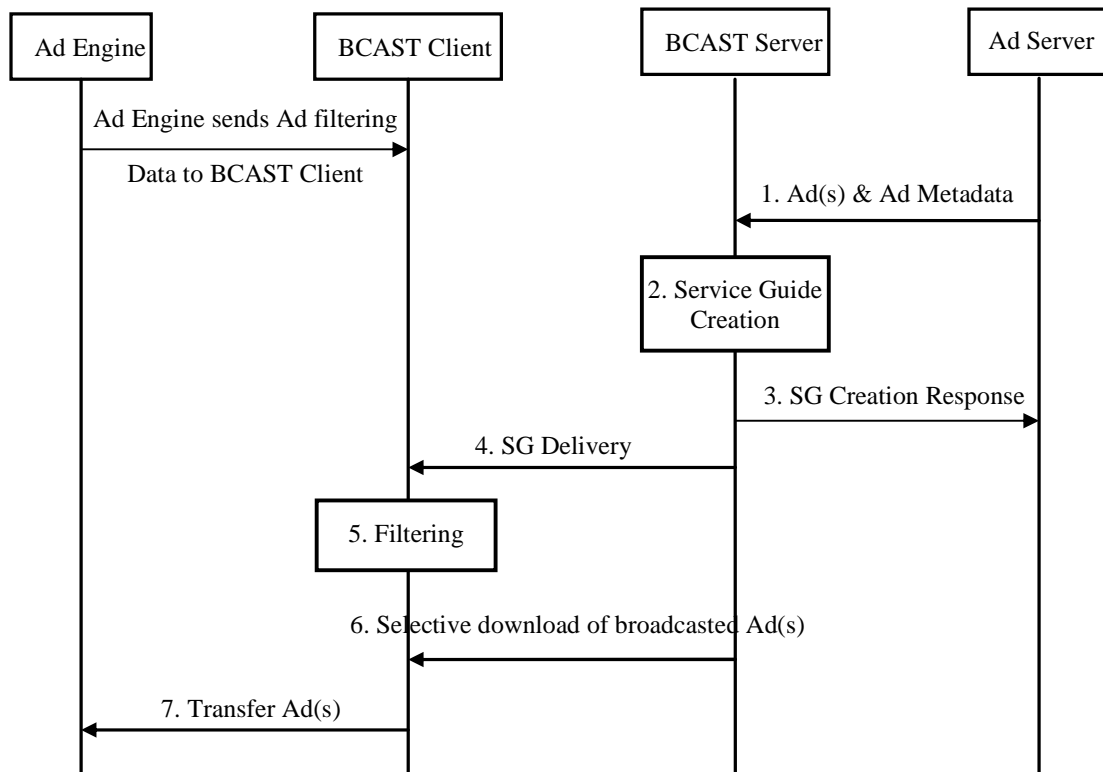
Ad Engine

BCAST Client

BCAST Server

Ad Server

Ad Engine sends Ad filtering Data to BCAST Client

1. Ad(s) & Ad Metadata

2. Service Guide Creation

3. SG Creation Response

4. SG Delivery

5. Filtering

6. Selective download of broadcasted Ad(s)

7. Transfer Ad(s)